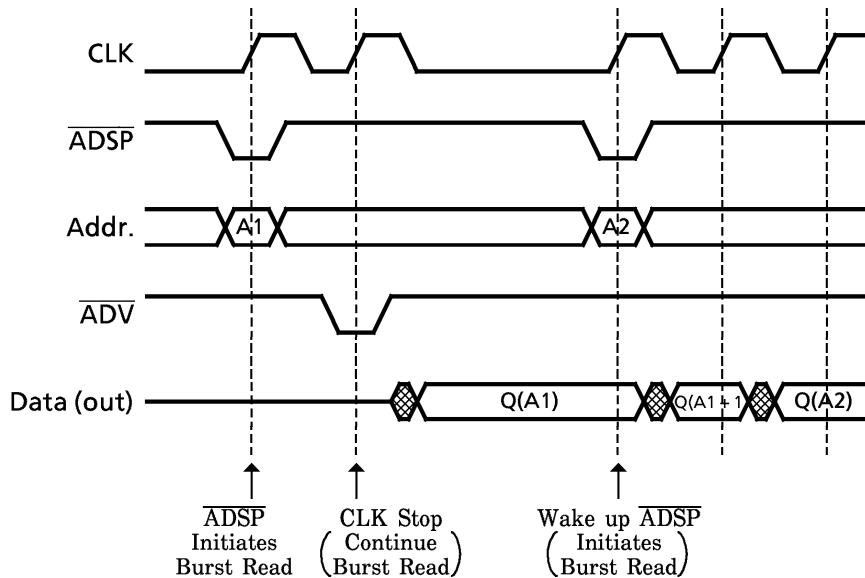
CLK

$\overline{ADSP}$

Addr.

A1

A2

$\overline{ADV}$

Data (out)

Q(A1)

Q(A1 + 1)

Q(A2)

$\overline{ADSP}$ Initiates Burst Read

CLK Stop (Continue Burst Read)

Wake up $\overline{ADSP}$ (Initiates Burst Read)